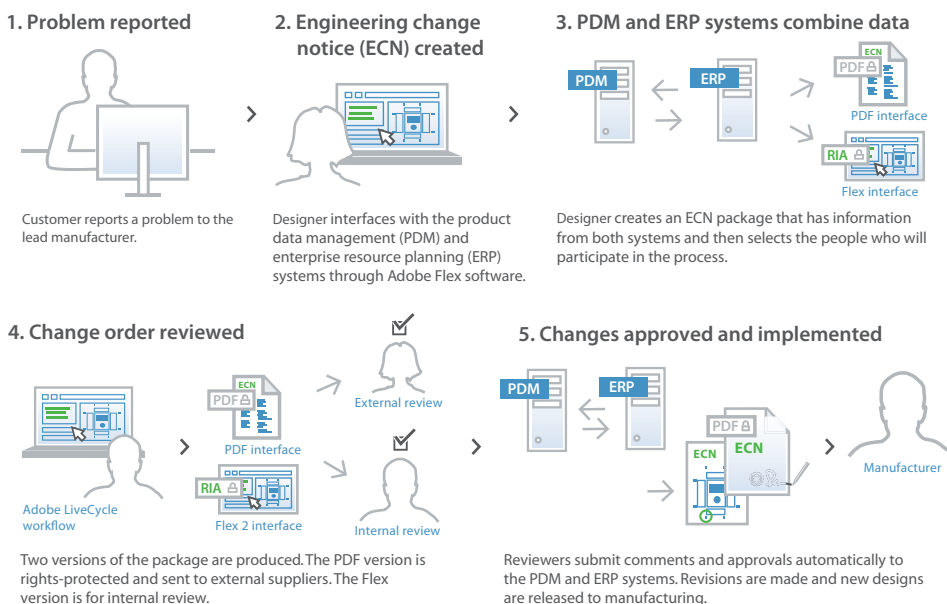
1. Problem reported

Customer reports a problem to the lead manufacturer.

2. Engineering change notice (ECN) created

Designer interfaces with the product data management (PDM) and enterprise resource planning (ERP) systems through Adobe Flex software.

3. PDM and ERP systems combine data

PDM

ERP

ECN

PDF

PDF interface

RIA

Flex interface

Designer creates an ECN package that has information from both systems and then selects the people who will participate in the process.

4. Change order reviewed

Adobe LiveCycle workflow

ECN

PDF

PDF interface

RIA

Flex 2 interface

External review

Internal review

Two versions of the package are produced. The PDF version is rights-protected and sent to external suppliers. The Flex version is for internal review.

5. Changes approved and implemented

PDM

ERP

PDF

ECN

ECN

Manufacturer

Reviewers submit comments and approvals automatically to the PDM and ERP systems. Revisions are made and new designs are released to manufacturing.